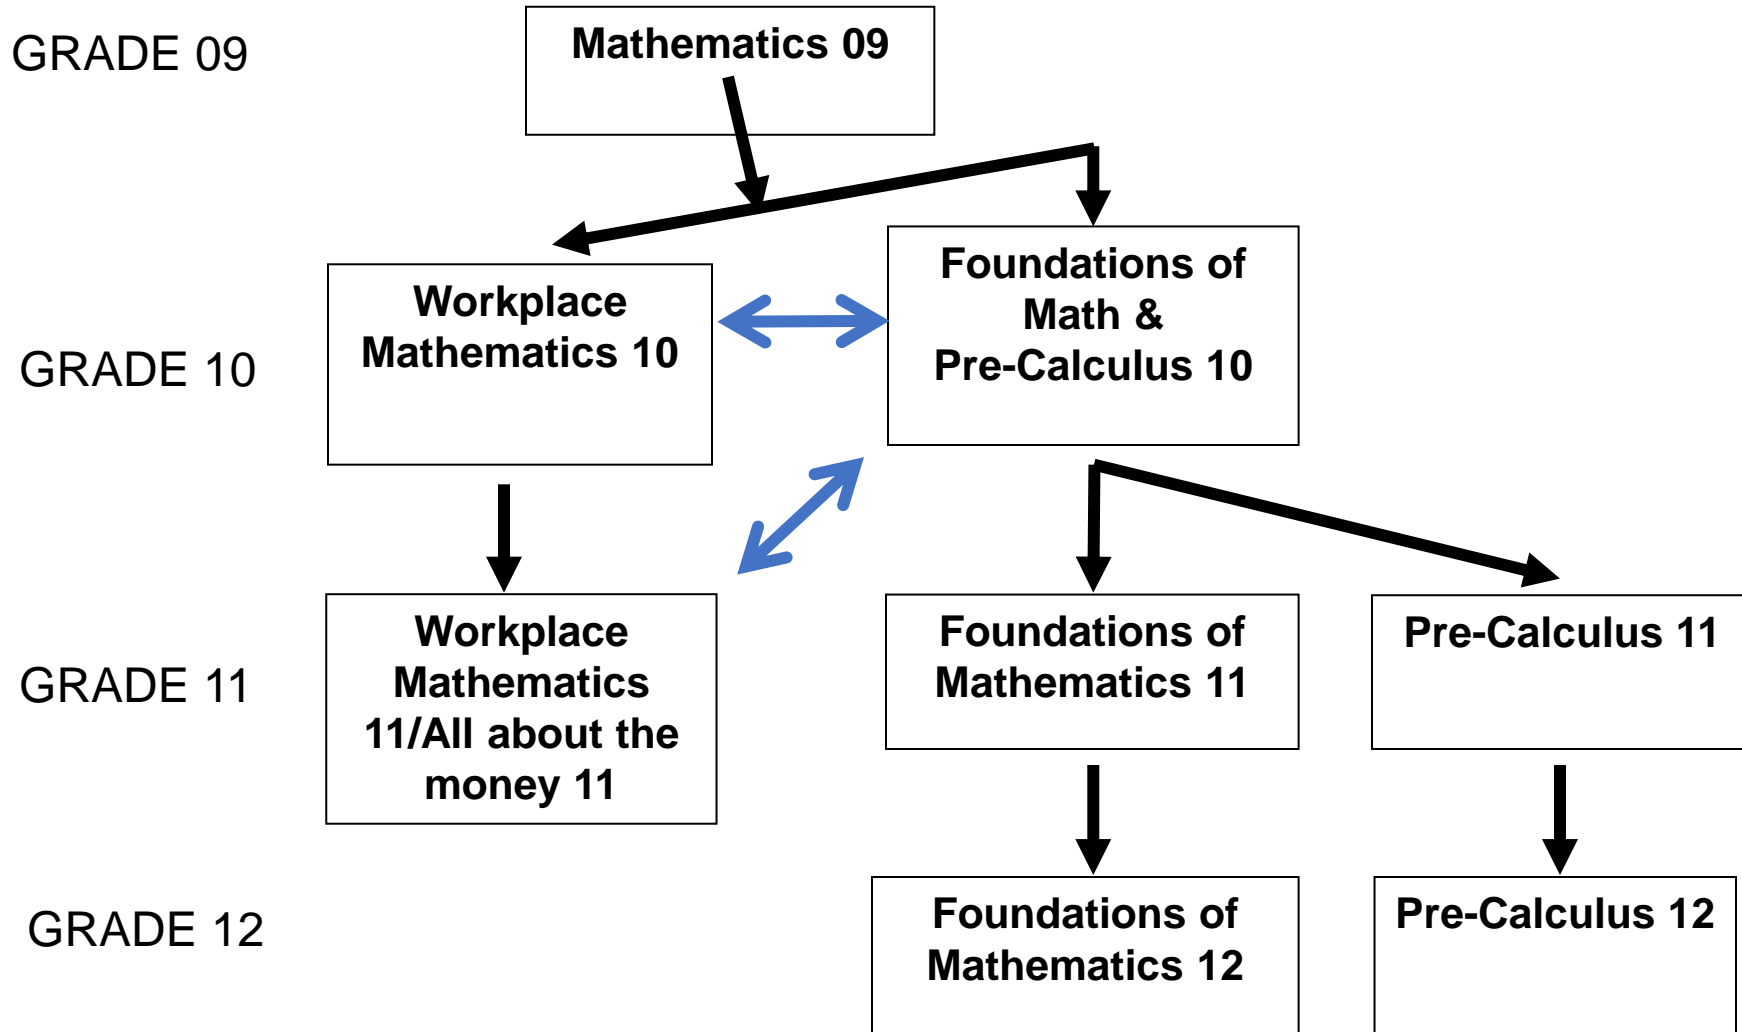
GRADE 09

Mathematics 09

GRADE 10

Workplace Mathematics 10

Foundations of Math & Pre-Calculus 10

GRADE 11

Workplace Mathematics 11/All about the money 11

Foundations of Mathematics 11

Pre-Calculus 11

GRADE 12

Foundations of Mathematics 12

Pre-Calculus 12